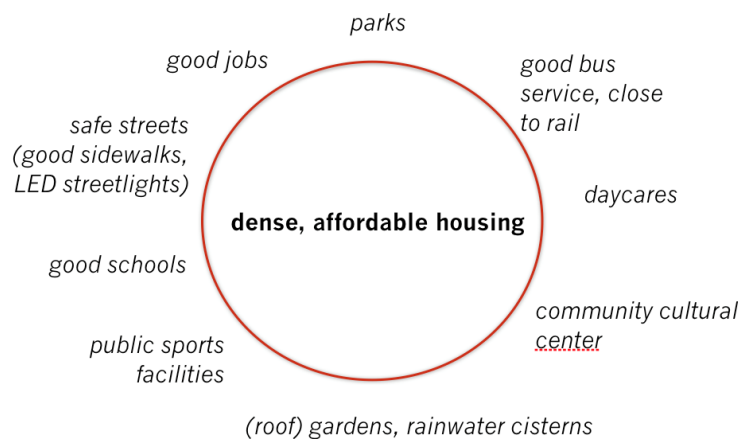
parks

good jobs

good bus service, close to rail

safe streets (good sidewalks, LED streetlights)

daycares

dense, affordable housing

good schools

community cultural center

public sports facilities

(roof) gardens, rainwater cisterns